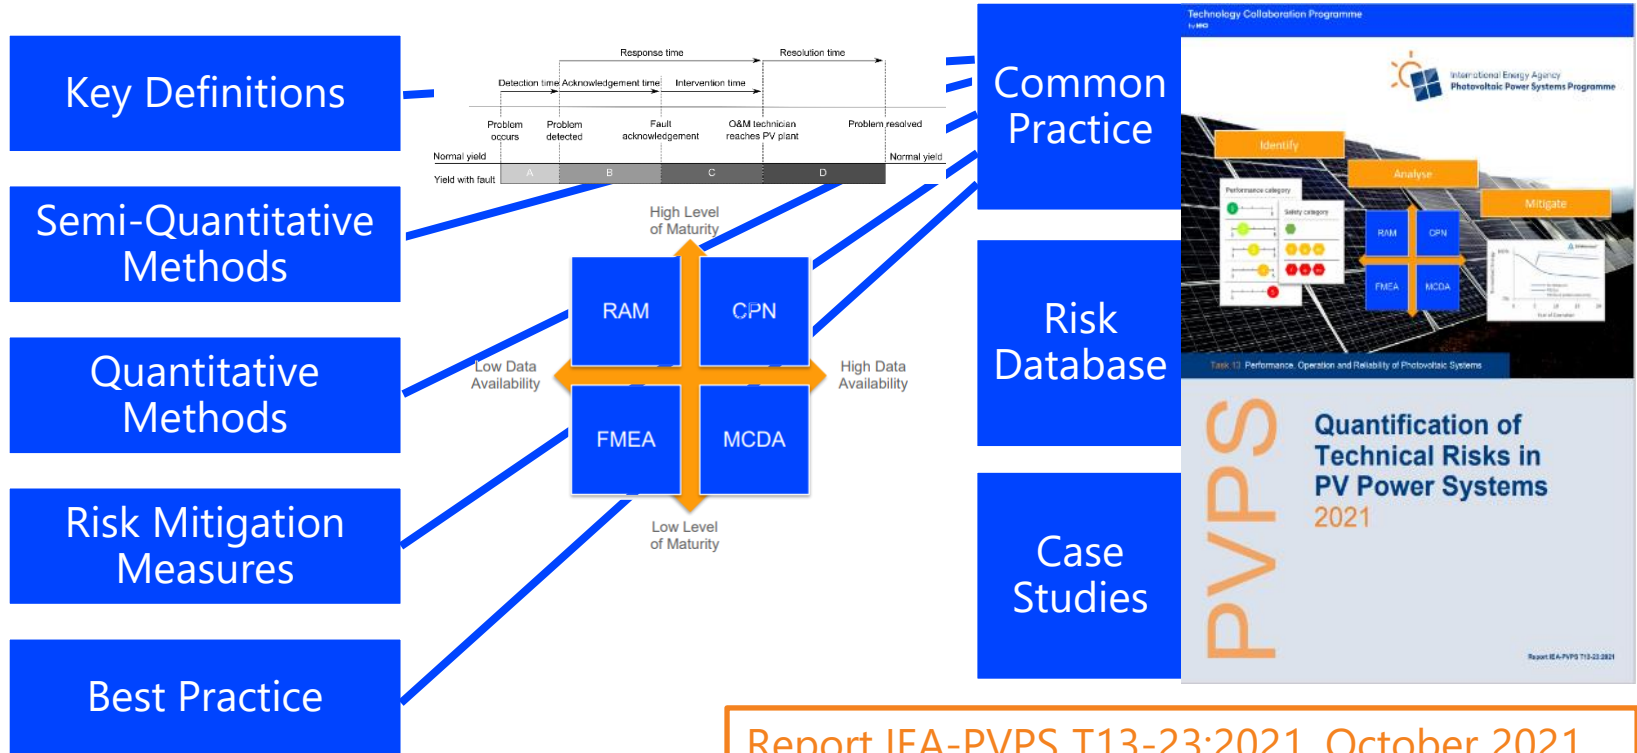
Key Definitions

Semi-Quantitative Methods

Quantitative Methods

Risk Mitigation Measures

Best Practice

Response time

Resolution time

Detection time

Acknowledgement time

Intervention time

Problem occurs

Problem detected

Fault acknowledgement

O&M technician reaches PV plant

Problem resolved

Normal yield

Normal yield

Yield with fault

A

B

C

D

High Level of Maturity

Low Data Availability

High Data Availability

Low Level of Maturity

RAM

CPN

FMEA

MCDA

Common Practice

Risk Database

Case Studies

Technology Collaboration Programme

International Energy Agency Photovoltaic Power Systems Programme

Identify

Analyse

Mitigate

RAM

CPN

FMEA

MCDA

Task 13 Performance, Operation and Reliability of Photovoltaic Systems

PVPS

Quantification of Technical Risks in PV Power Systems

2021

Report IEA-PVPS T13-23:2021

Report IEA-PVPS T13-23:2021, October 2021